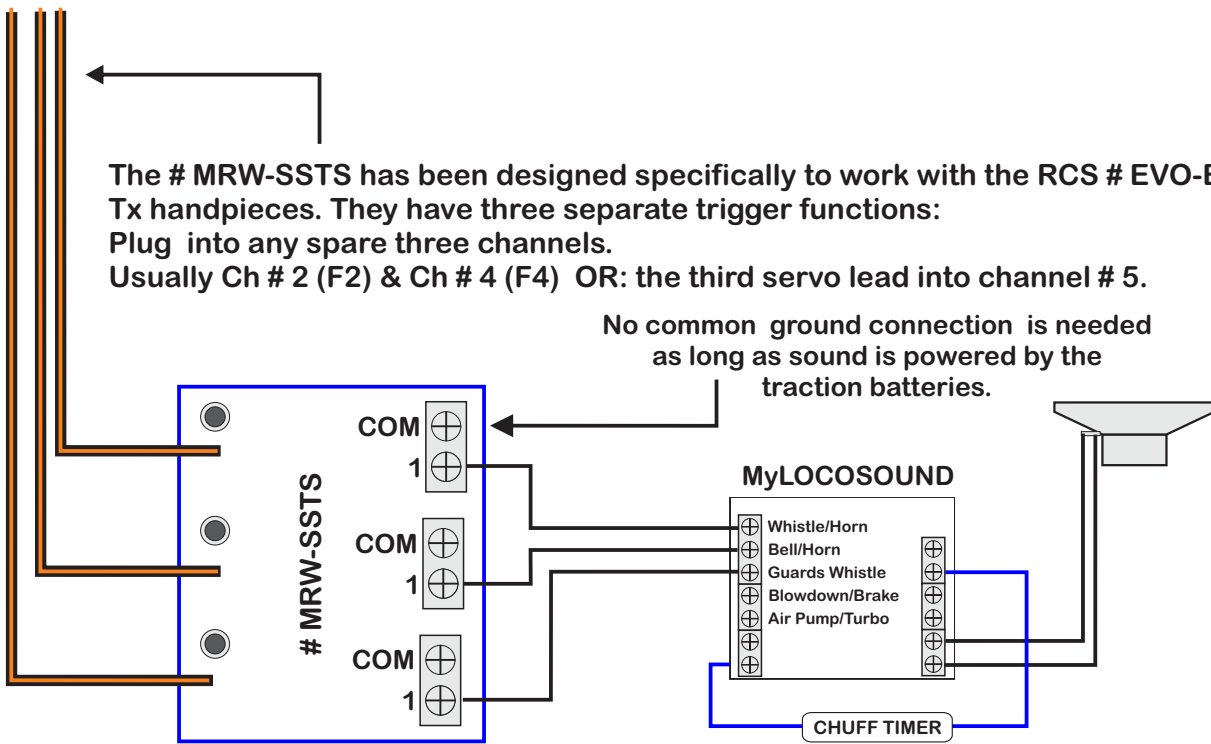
The # MRW-SSTS has been designed specifically to work with the RCS # EVO-E
Tx handpieces. They have three separate trigger functions:
Plug into any spare three channels.
Usually Ch # 2 (F2) & Ch # 4 (F4) OR: the third servo lead into channel # 5.

No common ground connection is needed as long as sound is powered by the traction batteries.

COM
1
COM
1
COM
1

# MRW-SSTS

MyLOCOSOUND
Whistle/Horn
Bell/Horn
Guards Whistle
Blowdown/Brake
Air Pump/Turbo

CHUFF TIMER